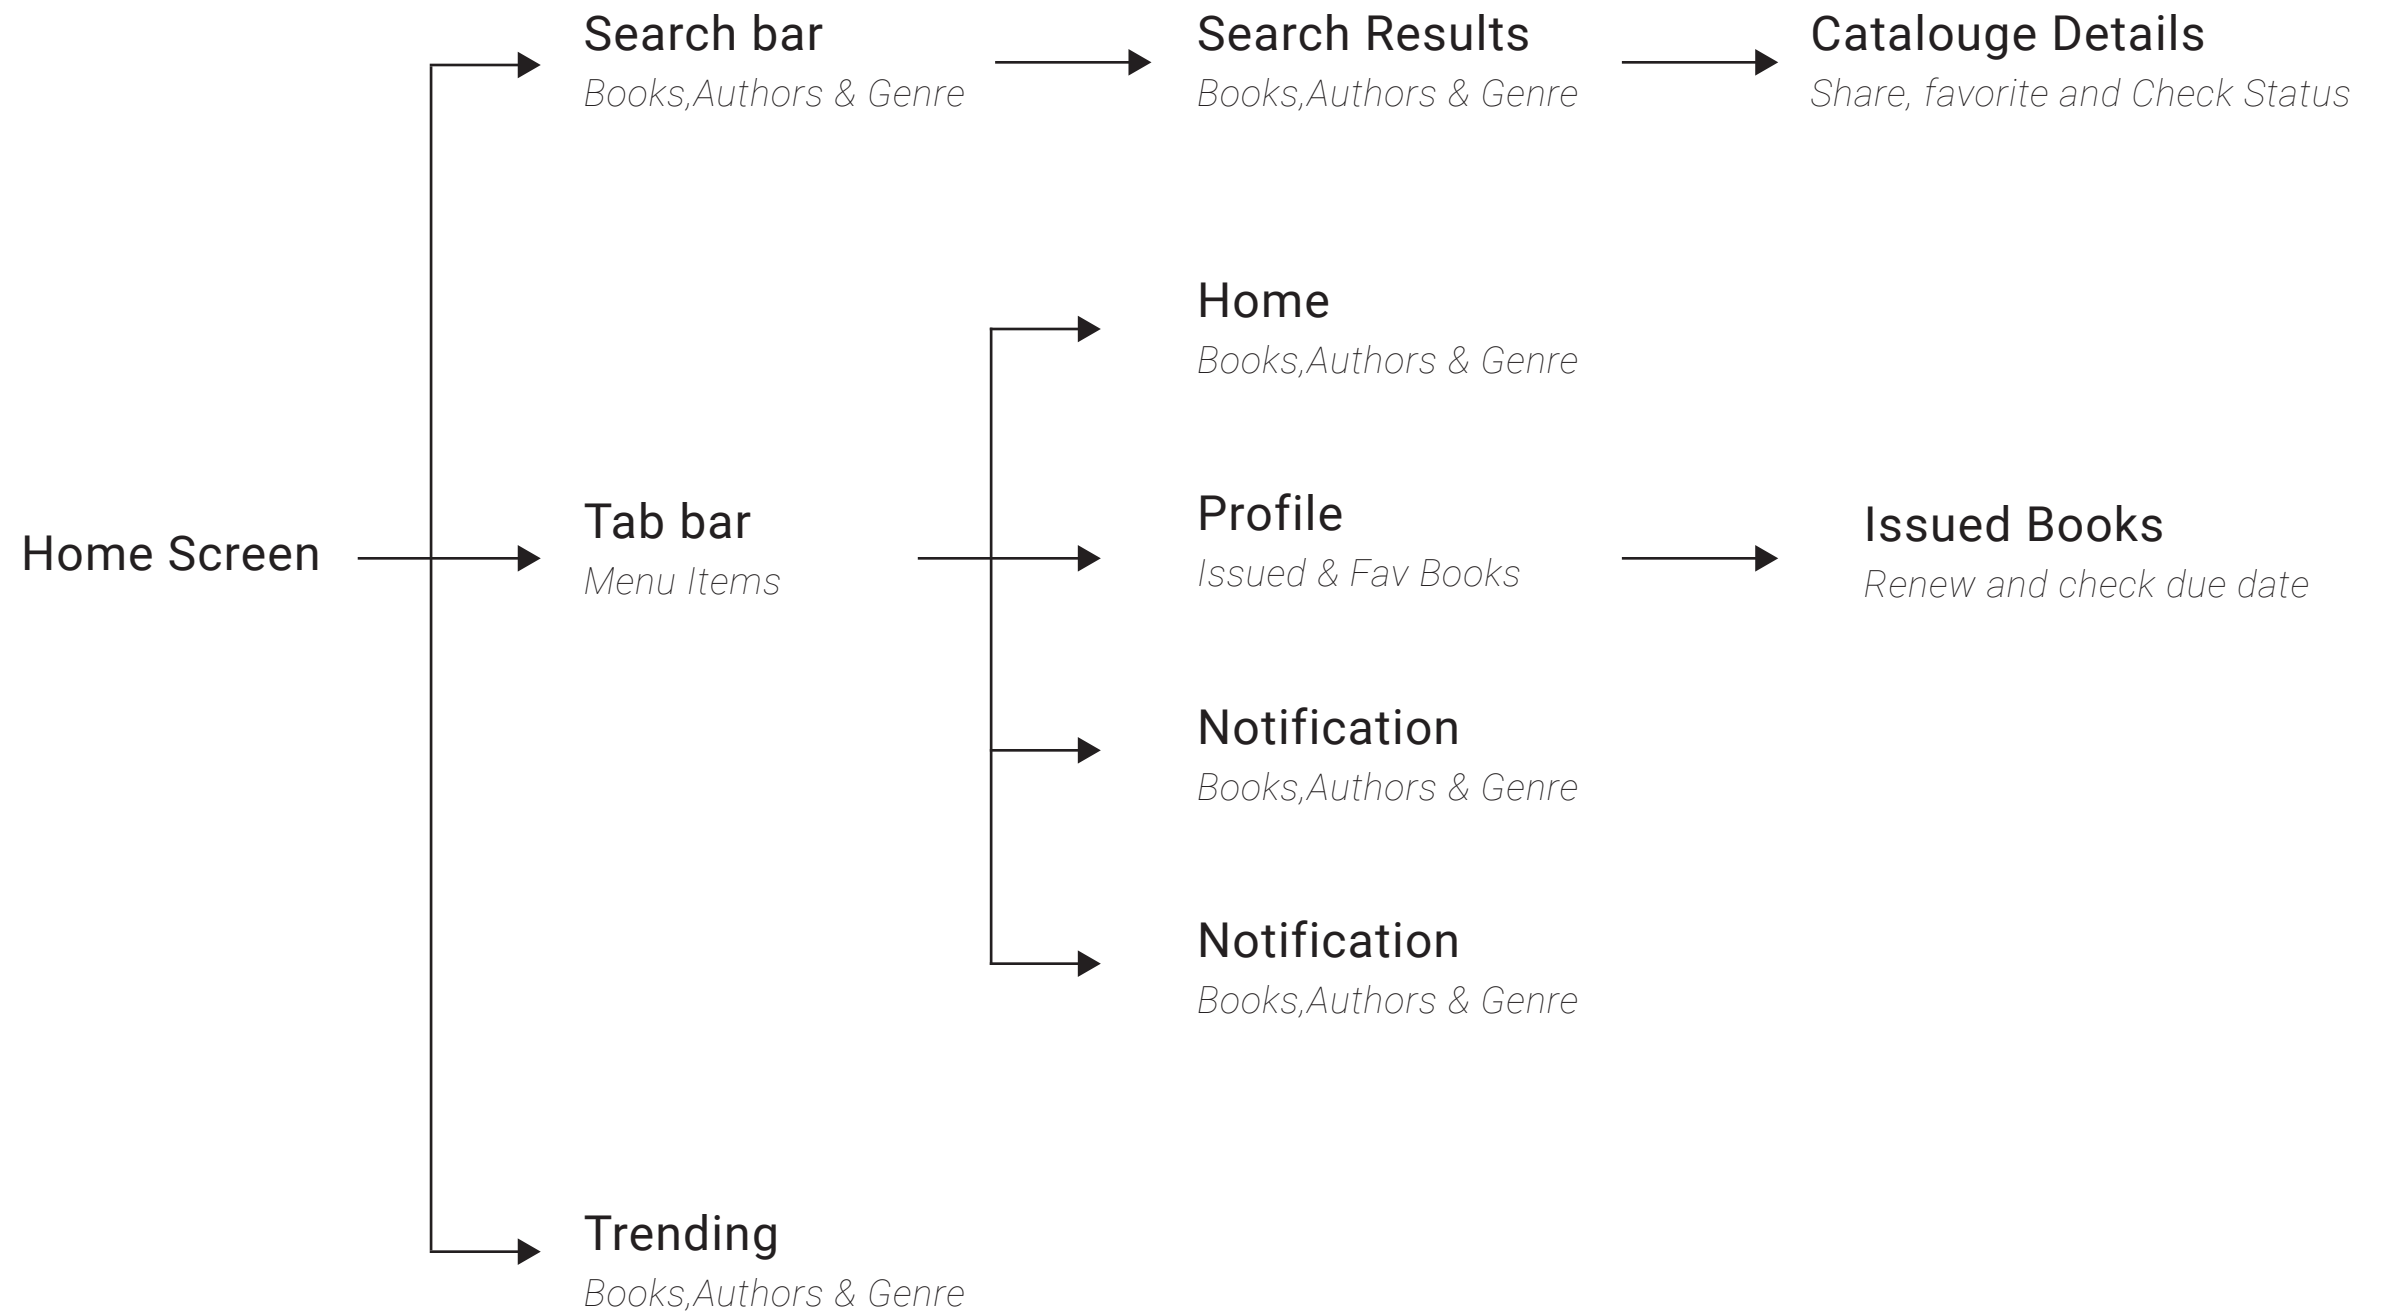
Home Screen

Search bar
Books,Authors & Genre

Search Results
Books,Authors & Genre

Catalouge Details
Share, favorite and Check Status

Tab bar
Menu Items

Home
Books,Authors & Genre

Profile
Issued & Fav Books

Issued Books
Renew and check due date

Notification
Books,Authors & Genre

Notification
Books,Authors & Genre

Trending
Books,Authors & Genre